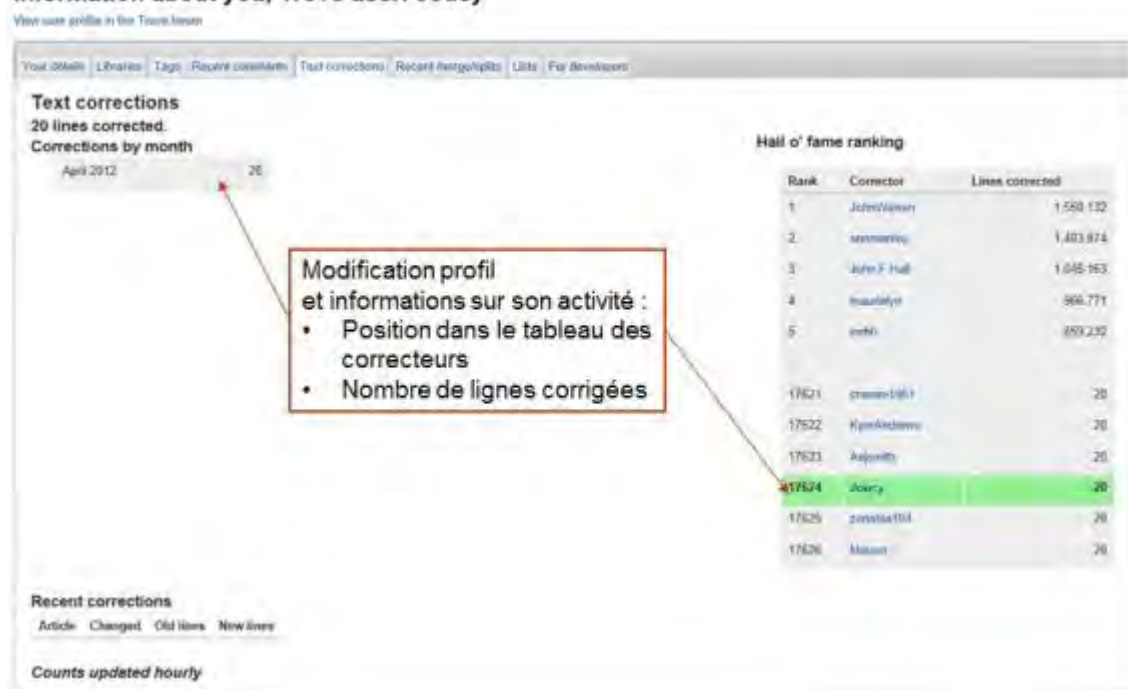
View user profile in the Trove forum

Your details | Libraries | Tags | Recent comments | Text corrections | Recent merge/splits | Lists | For developers

Text corrections
20 lines corrected.
Corrections by month

April 2012 20

Hall o' fame ranking

| Rank | Corrector | Lines corrected |
|---|---|---|
| 1 | JohnWarren | 1,558,132 |
| 2 | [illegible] | 1,403,874 |
| 3 | John F Hall | 1,046,163 |
| 4 | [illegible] | 966,771 |
| 5 | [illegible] | 859,232 |
| 17621 | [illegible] | 20 |
| 17622 | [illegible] | 20 |
| 17623 | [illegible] | 20 |
| 17624 | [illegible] | 20 |
| 17625 | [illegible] | 20 |
| 17626 | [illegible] | 20 |

Modification profil
et informations sur son activité :
• Position dans le tableau des correcteurs
• Nombre de lignes corrigées

Recent corrections
Article Changed Old lines New lines

Counts updated hourly